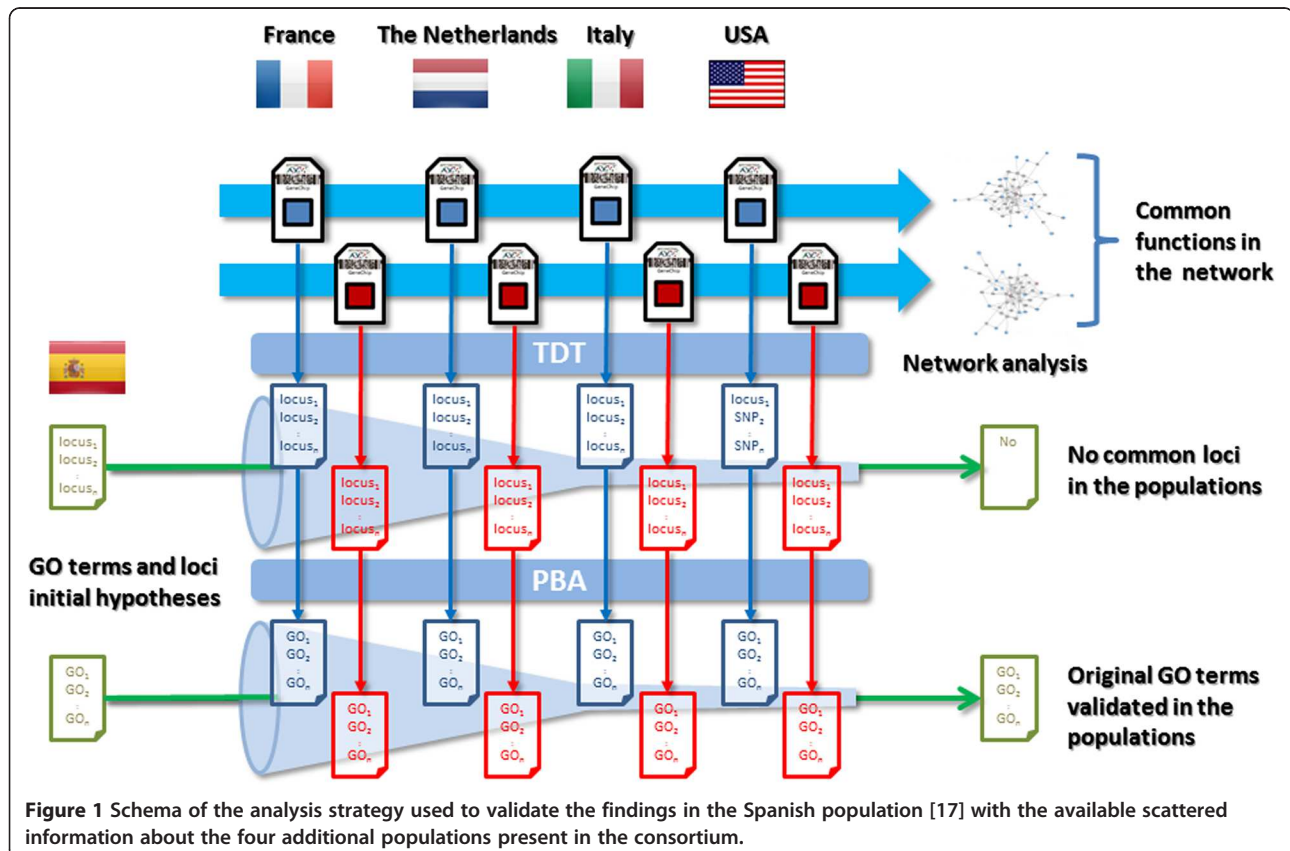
France The Netherlands Italy USA

GeneChip GeneChip GeneChip GeneChip

GeneChip GeneChip GeneChip GeneChip

Common functions in the network

TDT

Network analysis

locus$_1$
locus$_2$
:
locus$_n$

locus$_1$
locus$_2$
:
locus$_n$

locus$_1$
locus$_2$
:
locus$_n$

locus$_1$
locus$_2$
:
locus$_n$

locus$_1$
SNP$_2$
:
SNP$_n$

No

No common loci in the populations

locus$_1$
locus$_2$
:
locus$_n$

locus$_1$
locus$_2$
:
locus$_n$

locus$_1$
locus$_2$
:
locus$_n$

locus$_1$
locus$_2$
:
locus$_n$

GO terms and loci initial hypotheses

PBA

GO$_1$
GO$_2$
:
GO$_n$

GO$_1$
GO$_2$
:
GO$_n$

GO$_1$
GO$_2$
:
GO$_n$

GO$_1$
GO$_2$
:
GO$_n$

GO$_1$
GO$_2$
:
GO$_n$

GO$_1$
GO$_2$
:
GO$_n$

Original GO terms validated in the populations

GO$_1$
GO$_2$
:
GO$_n$

GO$_1$
GO$_2$
:
GO$_n$

GO$_1$
GO$_2$
:
GO$_n$

GO$_1$
GO$_2$
:
GO$_n$

**Figure 1** Schema of the analysis strategy used to validate the findings in the Spanish population [17] with the available scattered information about the four additional populations present in the consortium.